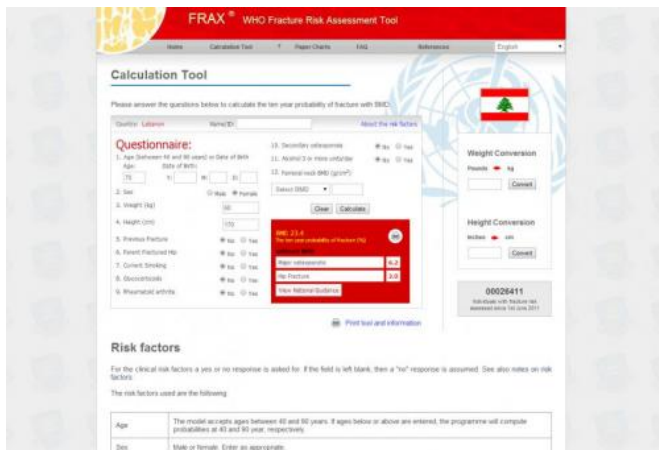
FRAX ® WHO Fracture Risk Assessment Tool

Home Calculation Tool ? Paper Charts FAQ References English

Calculation Tool

Please answer the questions below to calculate the ten year probability of fracture with BMD.

Country: Lebanon Name/ID: About the risk factors

Questionnaire:

1. Age (between 40 and 90 years) or Date of Birth
Age: Date of Birth:
75 Y: M: D:

2. Sex ○ Male ● Female

3. Weight (kg) 58

4. Height (cm) 153

5. Previous Fracture ● No ○ Yes

6. Parent Fractured Hip ● No ○ Yes

7. Current Smoking ● No ○ Yes

8. Glucocorticoids ● No ○ Yes

9. Rheumatoid arthritis ● No ○ Yes

10. Secondary osteoporosis ● No ○ Yes

11. Alcohol 3 or more units/day ● No ○ Yes

12. Femoral neck BMD (g/cm²)

Select BMD ▾

Clear Calculate

BMI: 23.4
The ten year probability of fracture (%)
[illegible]

Major osteoporotic 6.2

Hip Fracture 3.0

View National Guidance

Print tool and information

Weight Conversion

Pounds ➡ kg

Convert

Height Conversion

Inches ➡ cm

Convert

00026411
Individuals with fracture risk assessed since 1st June 2011

Risk factors

For the clinical risk factors a yes or no response is asked for. If the field is left blank, then a "no" response is assumed. See also notes on risk factors.

The risk factors used are the following

| | |
|---|---|
| Age | The model accepts ages between 40 and 90 years. If ages below or above are entered, the programme will compute probabilities at 40 and 90 year, respectively. |
| Sex | Male or female. Enter as appropriate. |